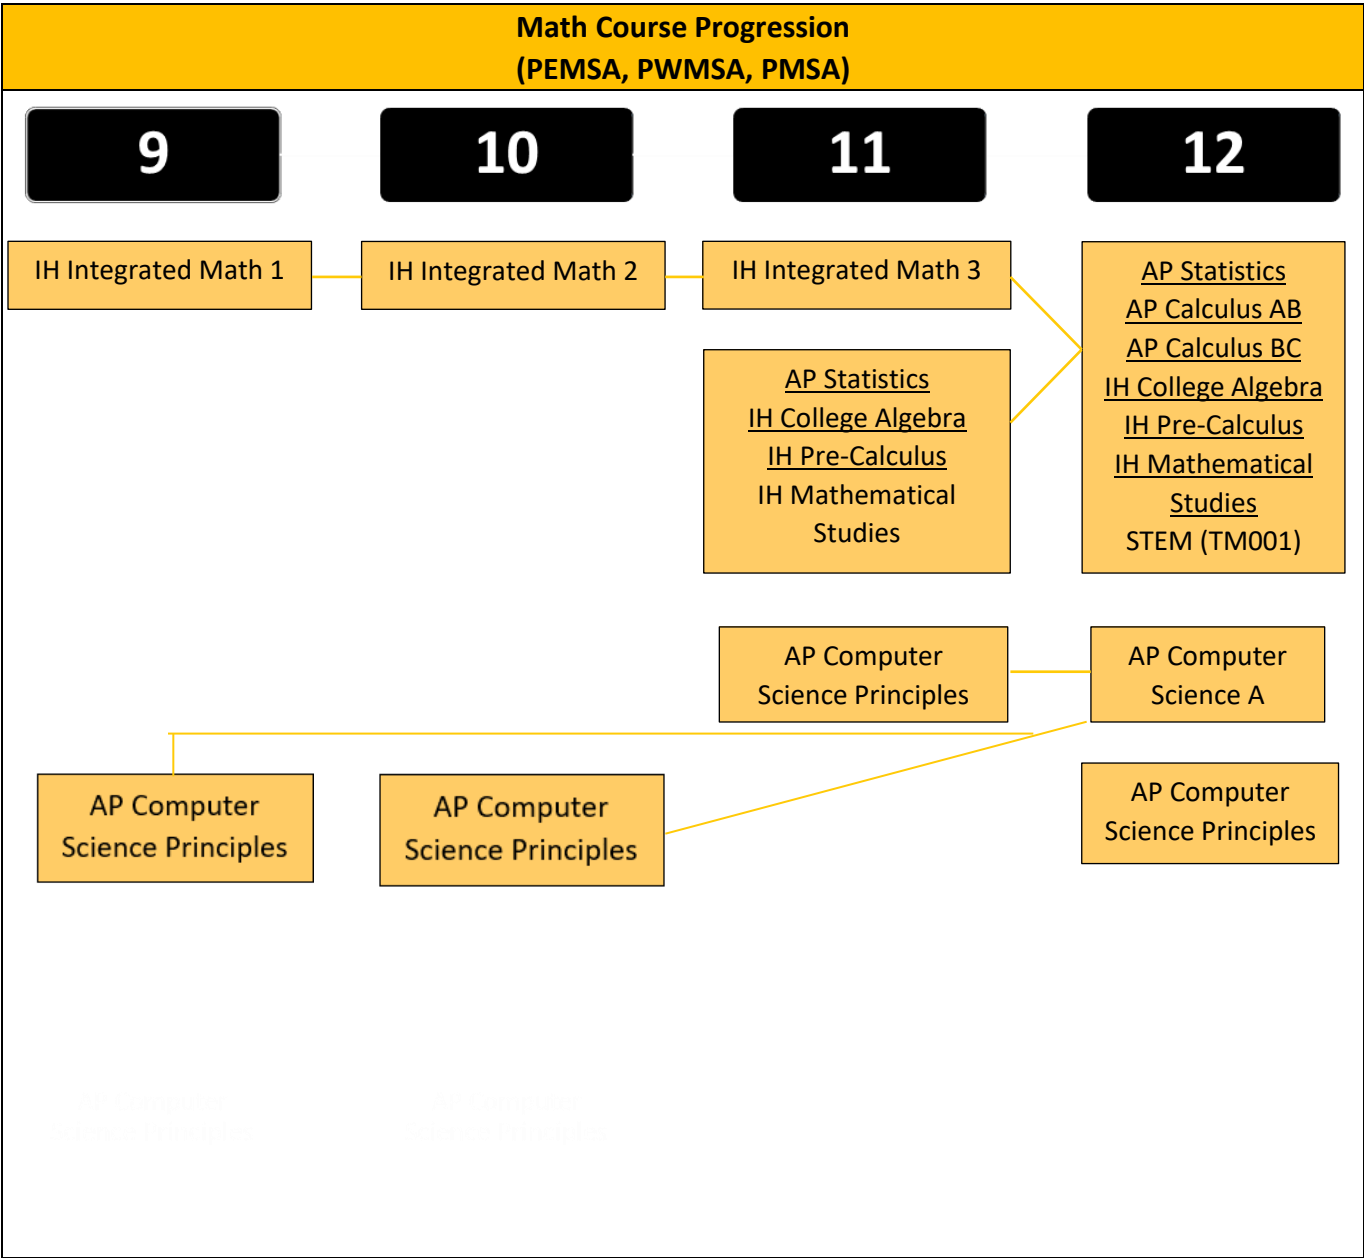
Math Course Progression
(PEMSA, PWMSA, PMSA)

9

10

11

12

IH Integrated Math 1

IH Integrated Math 2

IH Integrated Math 3

AP Statistics
IH College Algebra
IH Pre-Calculus
IH Mathematical Studies

AP Statistics
AP Calculus AB
AP Calculus BC
IH College Algebra
IH Pre-Calculus
IH Mathematical Studies
STEM (TM001)

AP Computer Science Principles

AP Computer Science A

AP Computer Science Principles

AP Computer Science Principles

AP Computer Science Principles

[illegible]

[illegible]